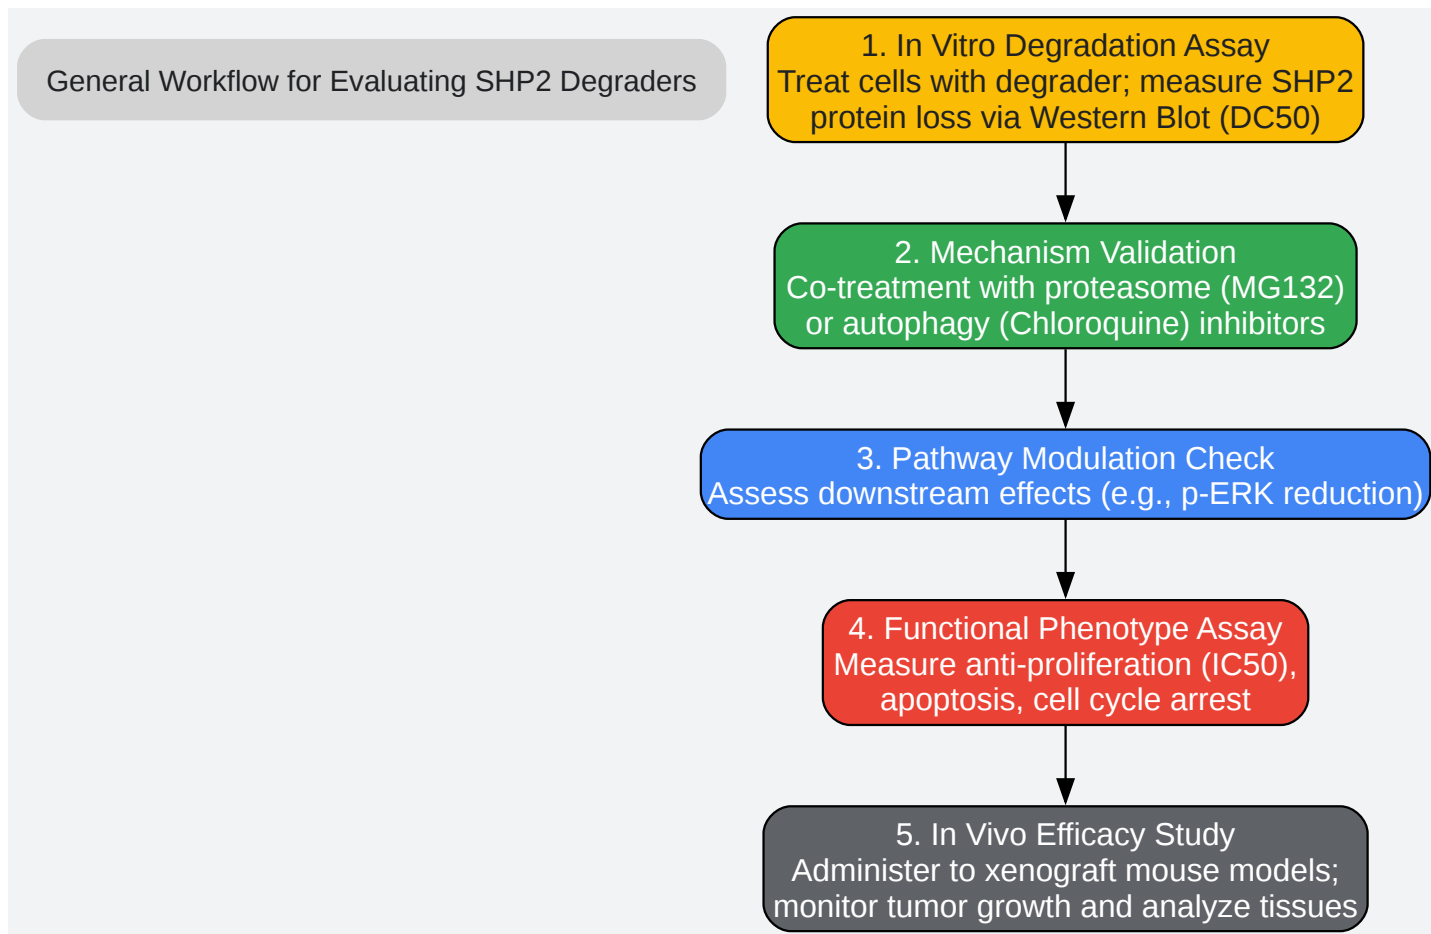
General Workflow for Evaluating SHP2 Degraders

1. In Vitro Degradation Assay
Treat cells with degrader; measure SHP2 protein loss via Western Blot (DC50)

2. Mechanism Validation
Co-treatment with proteasome (MG132) or autophagy (Chloroquine) inhibitors

3. Pathway Modulation Check
Assess downstream effects (e.g., p-ERK reduction)

4. Functional Phenotype Assay
Measure anti-proliferation (IC50), apoptosis, cell cycle arrest

5. In Vivo Efficacy Study
Administer to xenograft mouse models; monitor tumor growth and analyze tissues